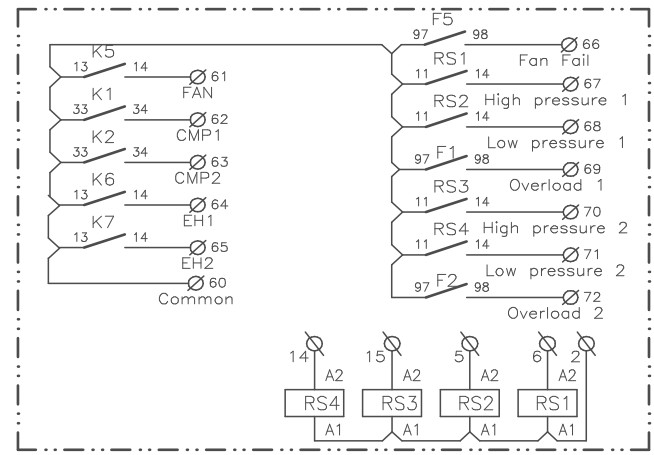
K5
13 14 61
FAN
K1
33 34 62
CMP1
K2
33 34 63
CMP2
K6
13 14 64
EH1
K7
13 14 65
EH2
60
Common

F5
97 98 66
Fan Fail
RS1
11 14 67
High pressure 1
RS2
11 14 68
Low pressure 1
F1
97 98 69
Overload 1
RS3
11 14 70
High pressure 2
RS4
11 14 71
Low pressure 2
F2
97 98 72
Overload 2

14 A2 RS4 A1
15 A2 RS3 A1
5 A2 RS2 A1
6 2 A2 RS1 A1